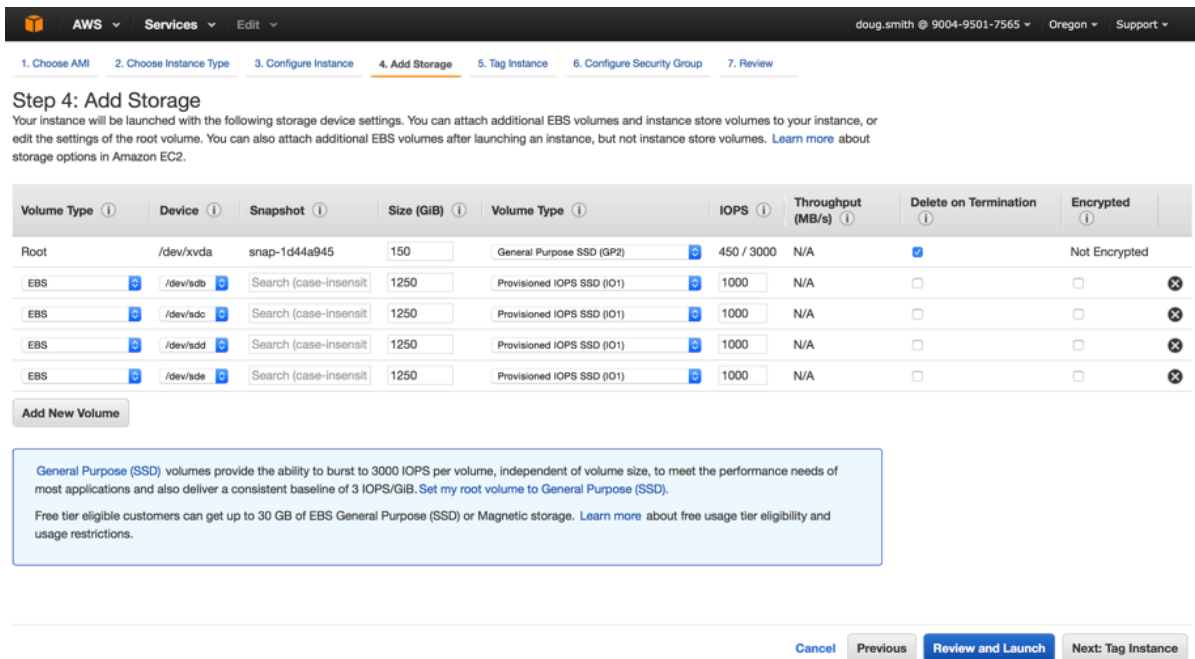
AWS Services Edit doug.smith @ 9004-9501-7565 Oregon Support

1. Choose AMI 2. Choose Instance Type 3. Configure Instance 4. Add Storage 5. Tag Instance 6. Configure Security Group 7. Review

Step 4: Add Storage

Your instance will be launched with the following storage device settings. You can attach additional EBS volumes and instance store volumes to your instance, or edit the settings of the root volume. You can also attach additional EBS volumes after launching an instance, but not instance store volumes. Learn more about storage options in Amazon EC2.

| Volume Type | Device | Snapshot | Size (GiB) | Volume Type | IOPS | Throughput (MB/s) | Delete on Termination | Encrypted |
|---|---|---|---|---|---|---|---|---|
| Root | /dev/xvda | snap-1d44a945 | 150 | General Purpose SSD (GP2) | 450 / 3000 | N/A | | Not Encrypted |
| EBS | /dev/sdb | Search (case-insensit | 1250 | Provisioned IOPS SSD (IO1) | 1000 | N/A | | |
| EBS | /dev/sdc | Search (case-insensit | 1250 | Provisioned IOPS SSD (IO1) | 1000 | N/A | | |
| EBS | /dev/sdd | Search (case-insensit | 1250 | Provisioned IOPS SSD (IO1) | 1000 | N/A | | |
| EBS | /dev/sde | Search (case-insensit | 1250 | Provisioned IOPS SSD (IO1) | 1000 | N/A | | |

Add New Volume

General Purpose (SSD) volumes provide the ability to burst to 3000 IOPS per volume, independent of volume size, to meet the performance needs of most applications and also deliver a consistent baseline of 3 IOPS/GiB. Set my root volume to General Purpose (SSD).

Free tier eligible customers can get up to 30 GB of EBS General Purpose (SSD) or Magnetic storage. Learn more about free usage tier eligibility and usage restrictions.

Cancel Previous Review and Launch Next: Tag Instance